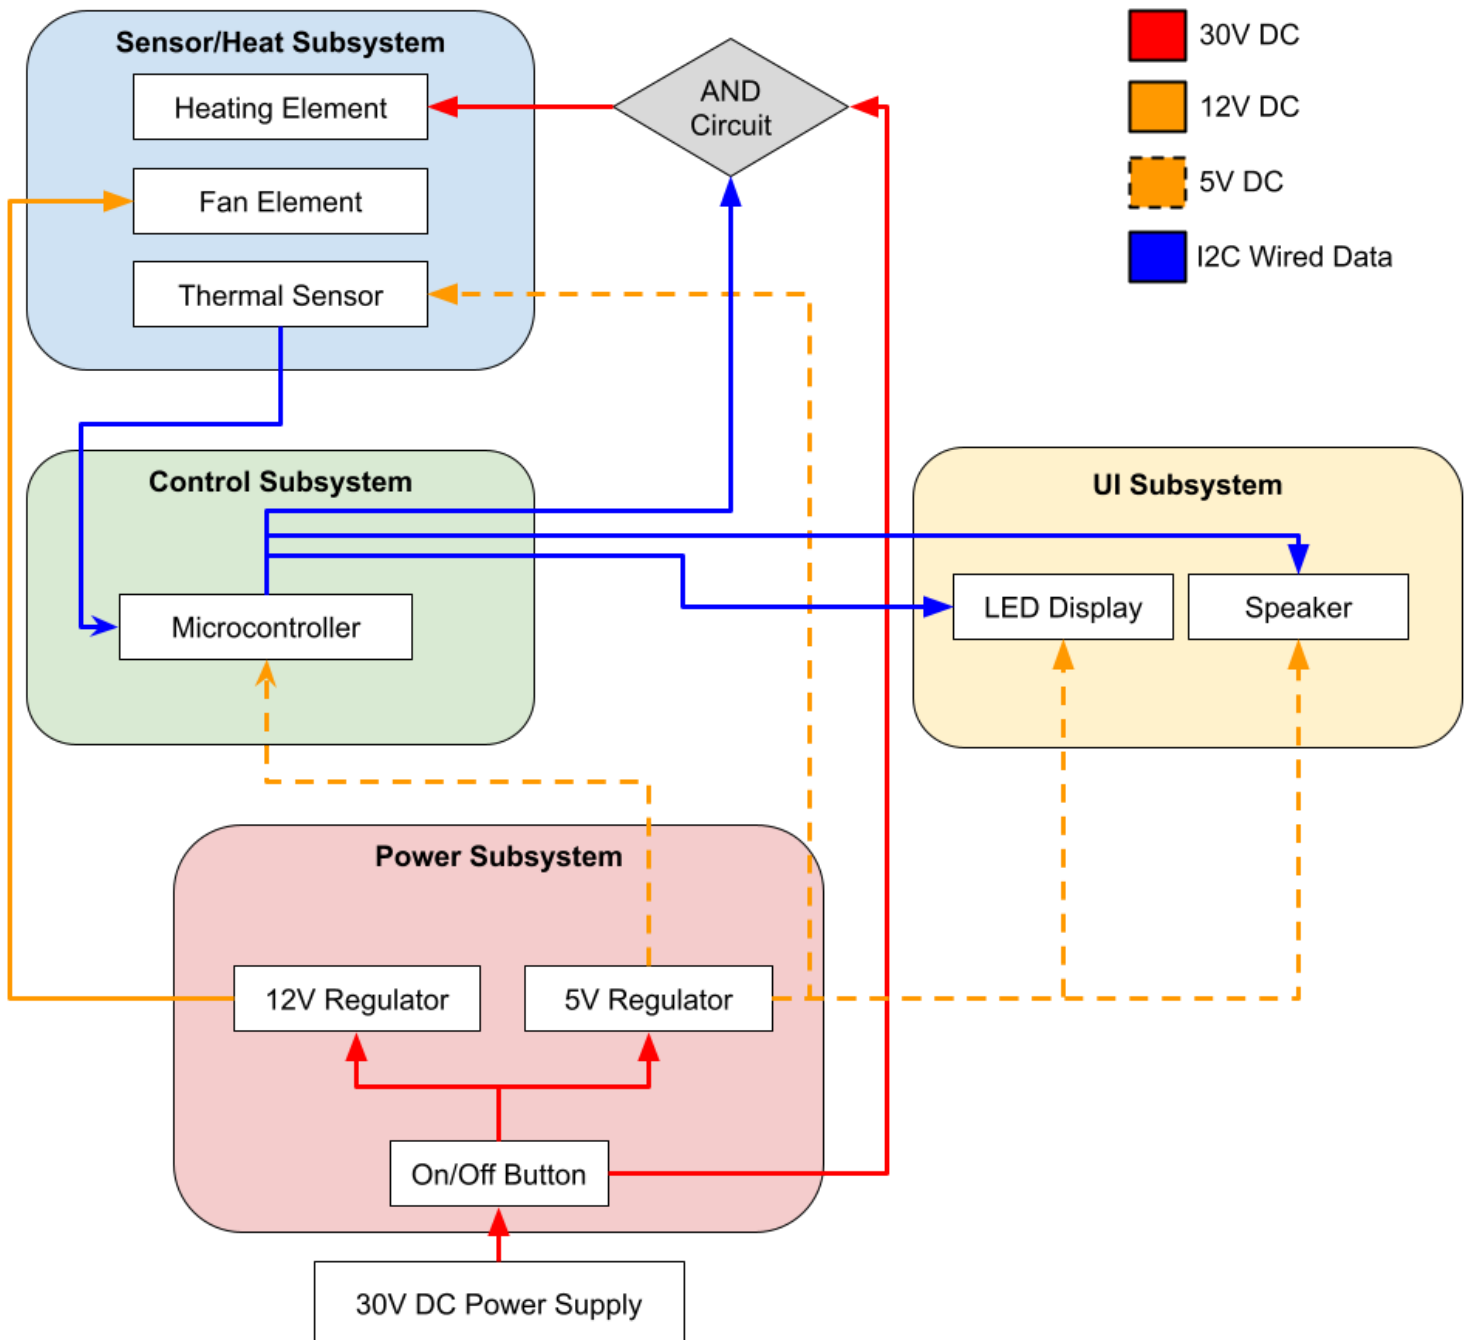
Sensor/Heat Subsystem

Heating Element

Fan Element

Thermal Sensor

AND Circuit

30V DC

12V DC

5V DC

I2C Wired Data

Control Subsystem

Microcontroller

UI Subsystem

LED Display

Speaker

Power Subsystem

12V Regulator

5V Regulator

On/Off Button

30V DC Power Supply